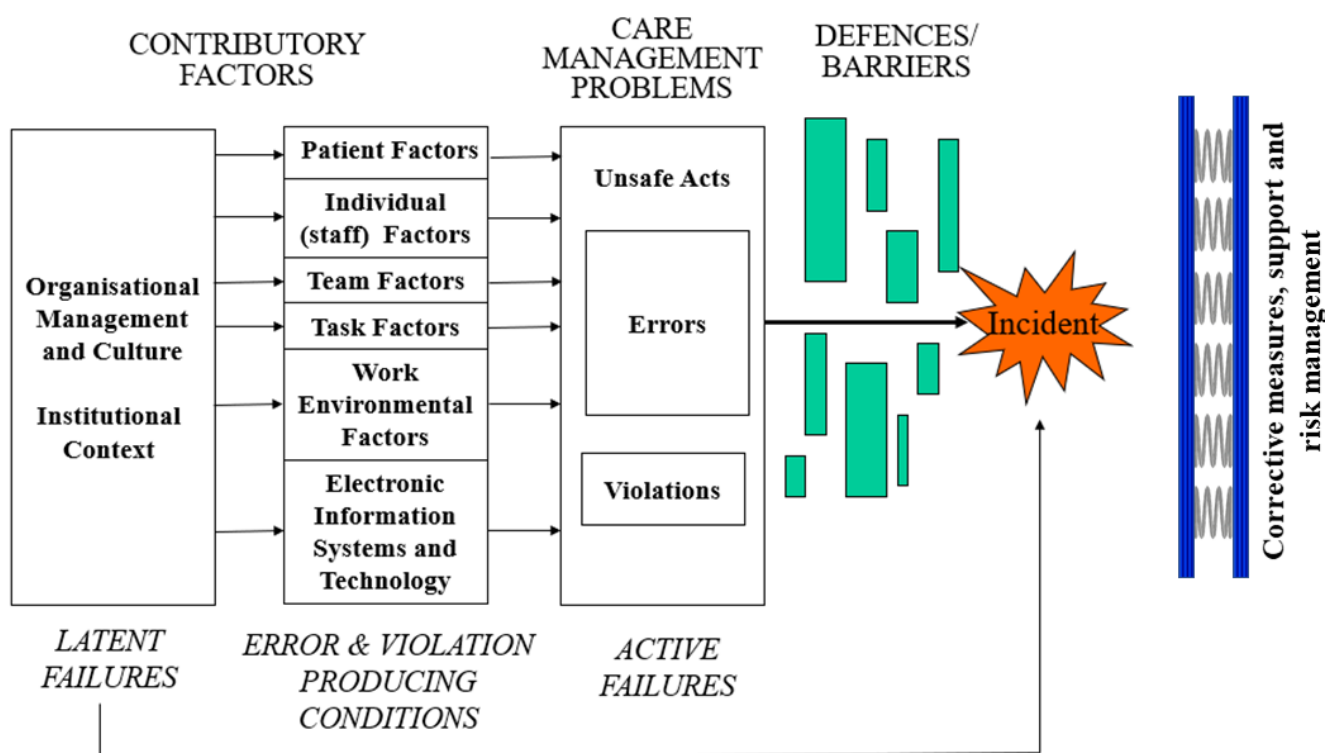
CONTRIBUTORY FACTORS

CARE MANAGEMENT PROBLEMS

DEFENCES/ BARRIERS

Organisational Management and Culture

Institutional Context

Patient Factors

Individual (staff) Factors

Team Factors

Task Factors

Work Environmental Factors

Electronic Information Systems and Technology

Unsafe Acts

Errors

Violations

Incident

Corrective measures, support and risk management

LATENT FAILURES

ERROR & VIOLATION PRODUCING CONDITIONS

ACTIVE FAILURES